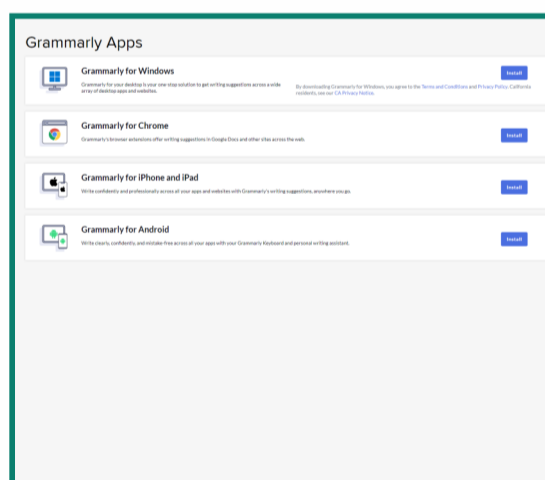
Grammarly Apps

Grammarly for Windows

Grammarly for your desktop is your one-stop solution to get writing suggestions across a wide array of desktop apps and websites.

By downloading Grammarly for Windows, you agree to the Terms and Conditions and Privacy Policy. California residents, see our CA Privacy Notice.

Install

Grammarly for Chrome

Grammarly's browser extension offer writing suggestions in Google Docs and other sites across the web.

Install

Grammarly for iPhone and iPad

Write confidently and professionally across all your apps and websites with Grammarly's writing suggestions, anywhere you go.

Install

Grammarly for Android

Write clearly, confidently, and mistake-free across all your apps with your Grammarly Keyboard and personal writing assistant.

Install